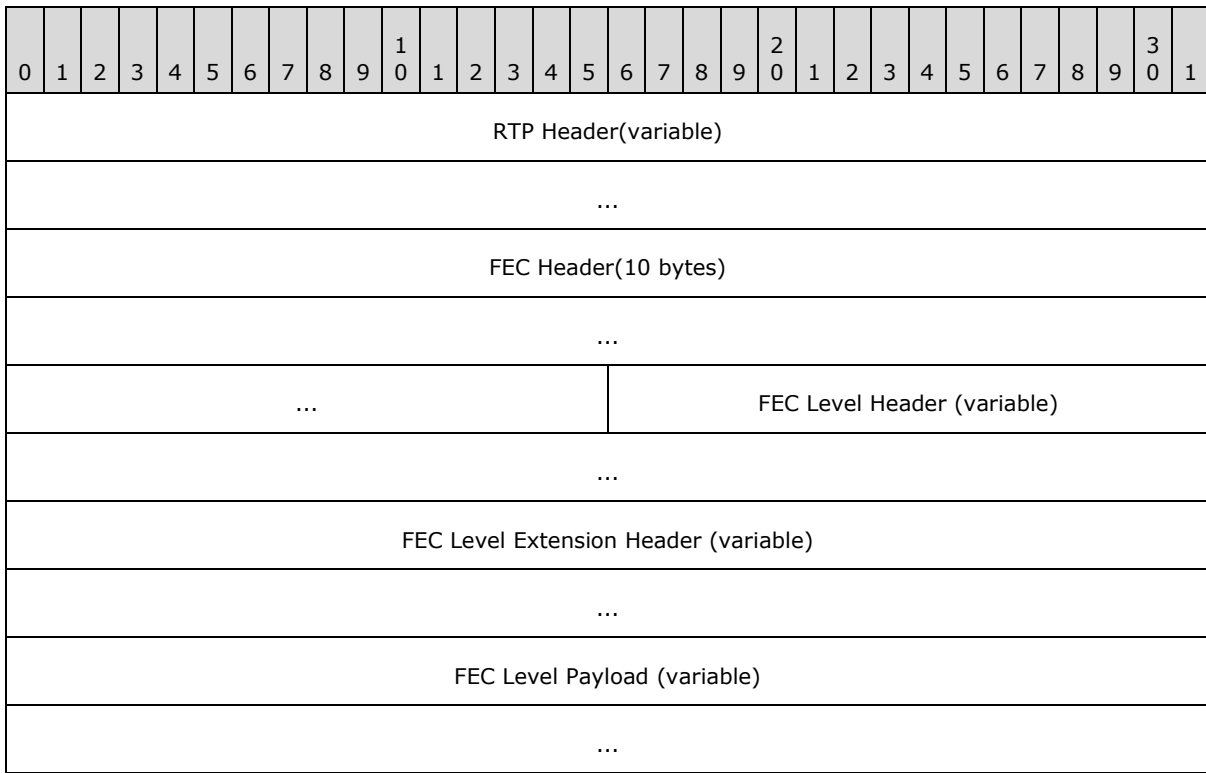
| 0 | 1 | 2 | 3 | 4 | 5 | 6 | 7 | 8 | 9 | 10 | 1 | 2 | 3 | 4 | 5 | 6 | 7 | 8 | 9 | 20 | 1 | 2 | 3 | 4 | 5 | 6 | 7 | 8 | 9 | 30 | 1 |
|---|---|---|---|---|---|---|---|---|---|---|---|---|---|---|---|---|---|---|---|---|---|---|---|---|---|---|---|---|---|---|---|
| RTP Header(variable) |
| ... |
| FEC Header(10 bytes) |
| ... |
| ... | FEC Level Header (variable) |
| ... |
| FEC Level Extension Header (variable) |
| ... |
| FEC Level Payload (variable) |
| ... |